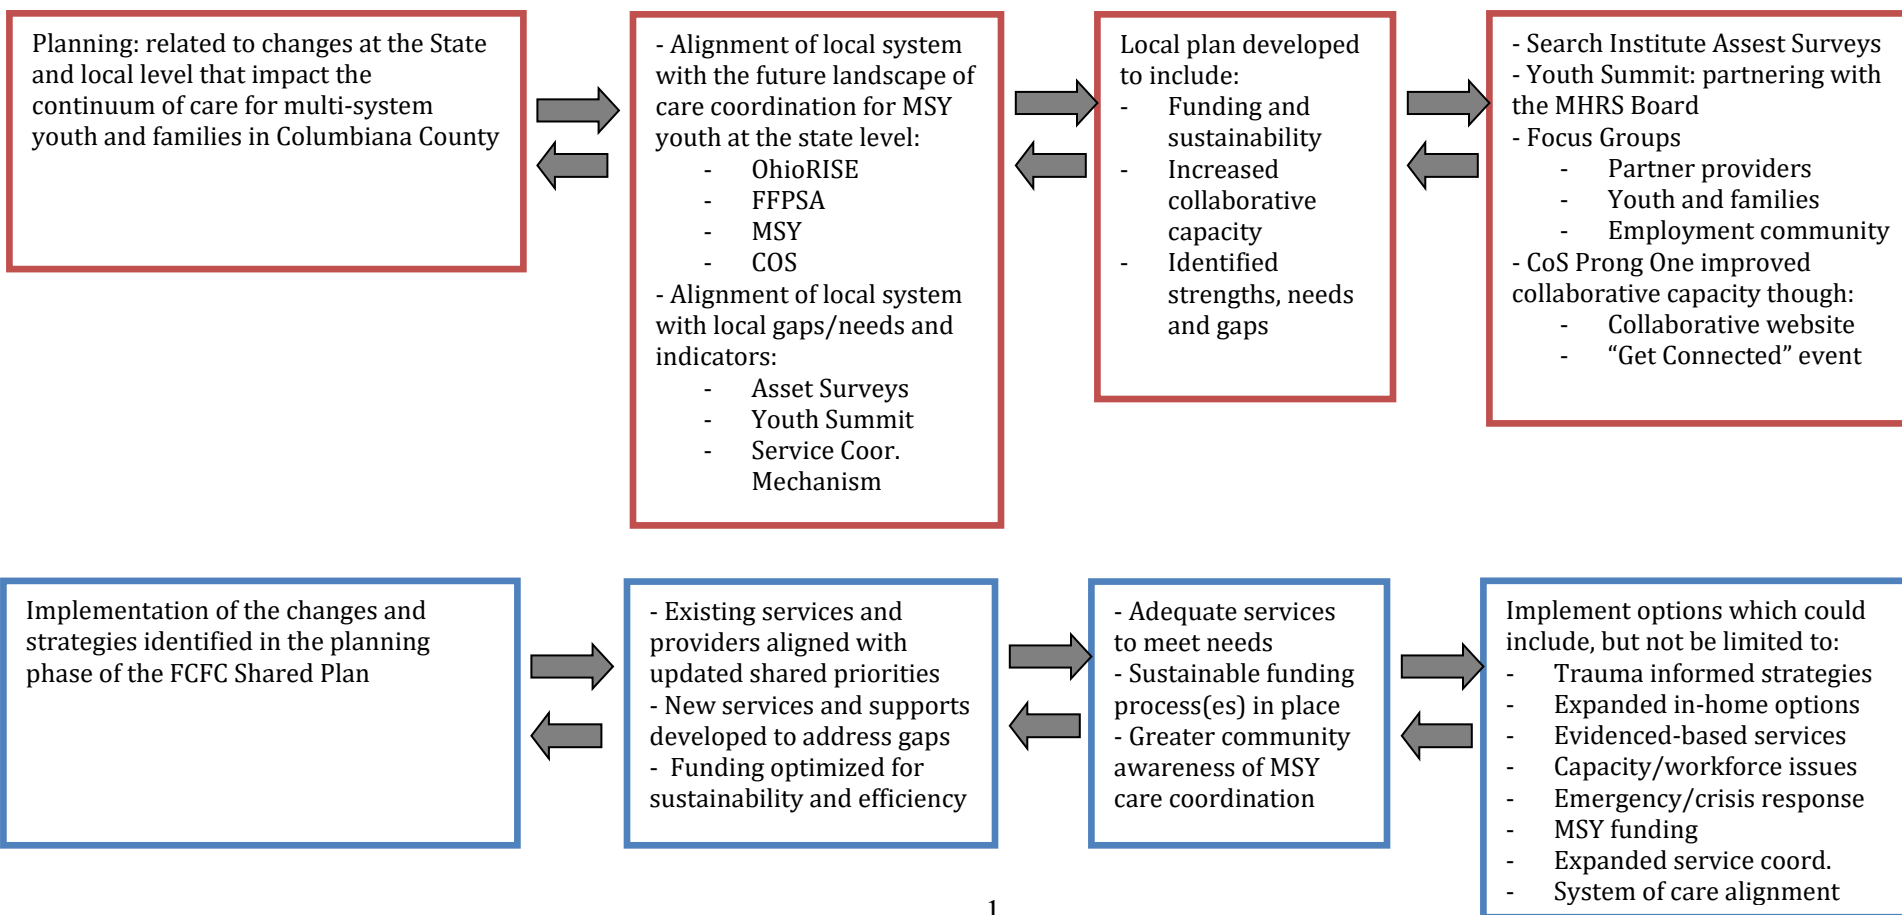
Planning: related to changes at the State and local level that impact the continuum of care for multi-system youth and families in Columbiana County

- Alignment of local system with the future landscape of care coordination for MSY youth at the state level:
- OhioRISE
- FFPSA
- MSY
- COS
- Alignment of local system with local gaps/needs and indicators:
- Asset Surveys
- Youth Summit
- Service Coor. Mechanism

Local plan developed to include:
- Funding and sustainability
- Increased collaborative capacity
- Identified strengths, needs and gaps

- Search Institute Assest Surveys
- Youth Summit: partnering with the MHRS Board
- Focus Groups
- Partner providers
- Youth and families
- Employment community
- CoS Prong One improved collaborative capacity though:
- Collaborative website
- "Get Connected" event

Implementation of the changes and strategies identified in the planning phase of the FCFC Shared Plan

- Existing services and providers aligned with updated shared priorities
- New services and supports developed to address gaps
- Funding optimized for sustainability and efficiency

- Adequate services to meet needs
- Sustainable funding process(es) in place
- Greater community awareness of MSY care coordination

Implement options which could include, but not be limited to:
- Trauma informed strategies
- Expanded in-home options
- Evidenced-based services
- Capacity/workforce issues
- Emergency/crisis response
- MSY funding
- Expanded service coord.
- System of care alignment

1